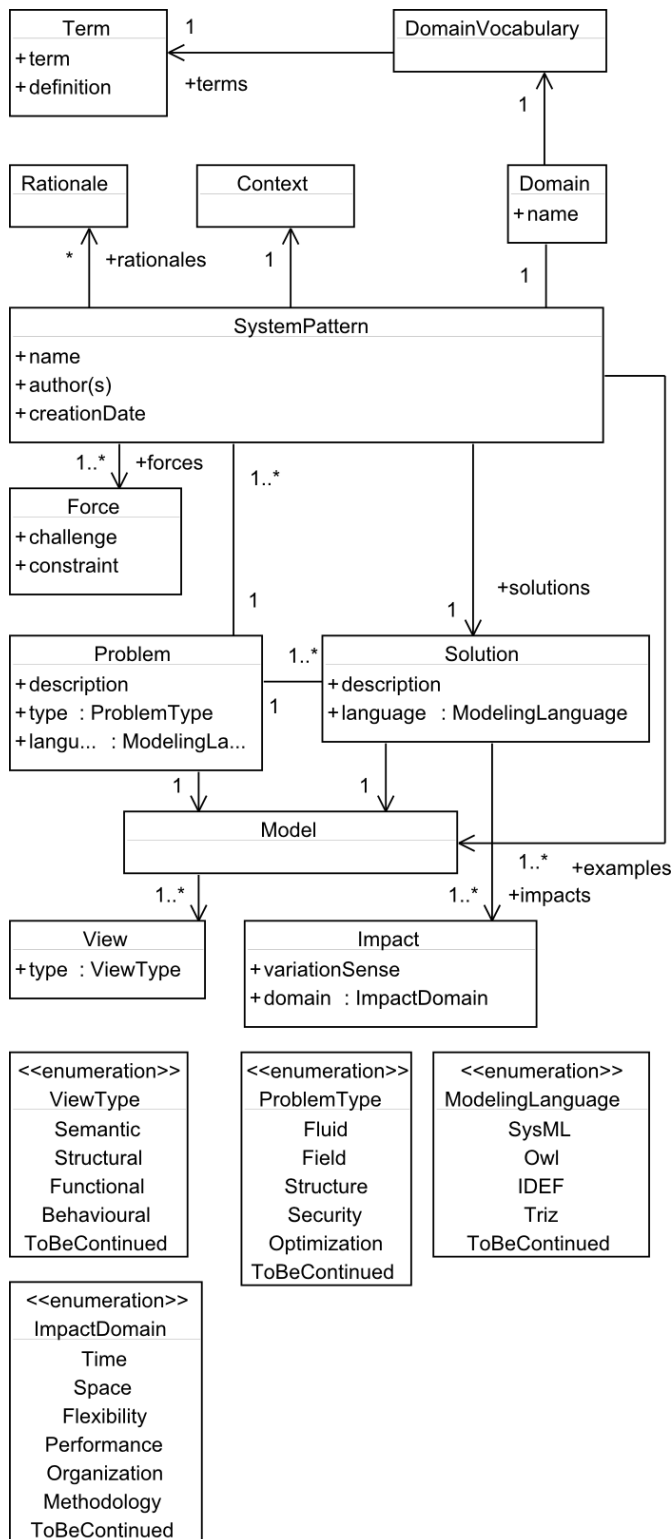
Term
+term
+definition

1
+terms

DomainVocabulary

1

Rationale

Context

Domain
+name

*
+rationales

1

1

SystemPattern
+name
+author(s)
+creationDate

1..*
+forces

1..*

Force
+challenge
+constraint

1

+solutions

1

Problem
+description
+type : ProblemType
+langu... : ModelingLa...

1..*

1

Solution
+description
+language : ModelingLanguage

1

1

Model

1..*
+examples

1..*

1..*
+impacts

View
+type : ViewType

Impact
+variationSense
+domain : ImpactDomain

<<enumeration>>
ViewType
Semantic
Structural
Functional
Behavioural
ToBeContinued

<<enumeration>>
ProblemType
Fluid
Field
Structure
Security
Optimization
ToBeContinued

<<enumeration>>
ModelingLanguage
SysML
Owl
IDEF
Triz
ToBeContinued

<<enumeration>>
ImpactDomain
Time
Space
Flexibility
Performance
Organization
Methodology
ToBeContinued